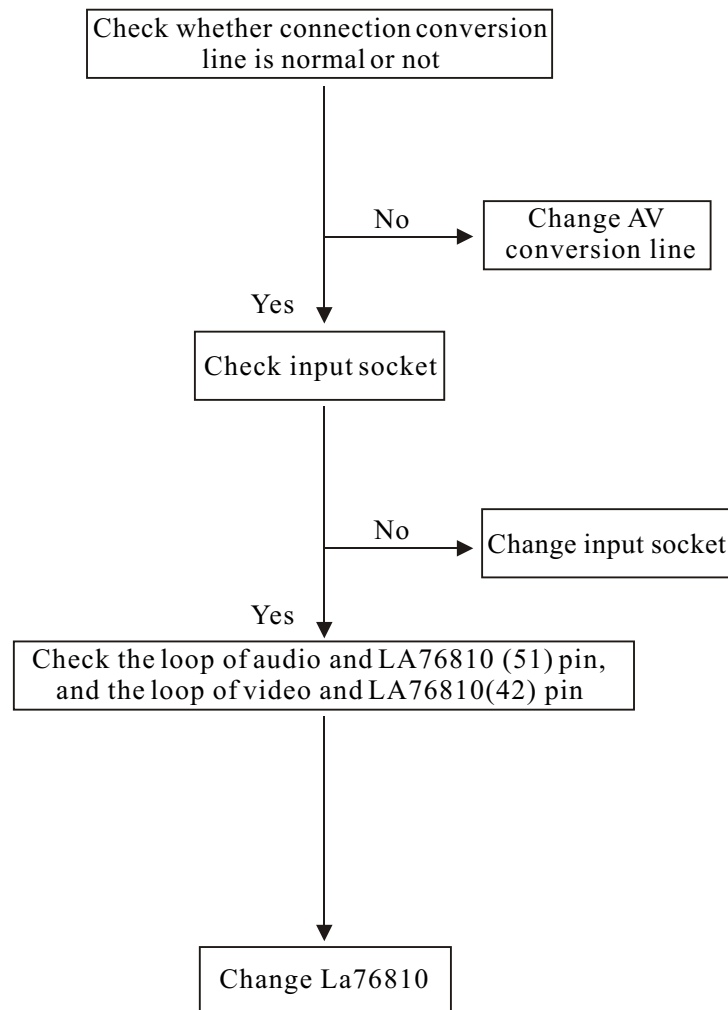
Check whether connection conversion line is normal or not

No

Change AV conversion line

Yes

Check input socket

No

Change input socket

Yes

Check the loop of audio and LA76810 (51) pin, and the loop of video and LA76810(42) pin

Change La76810